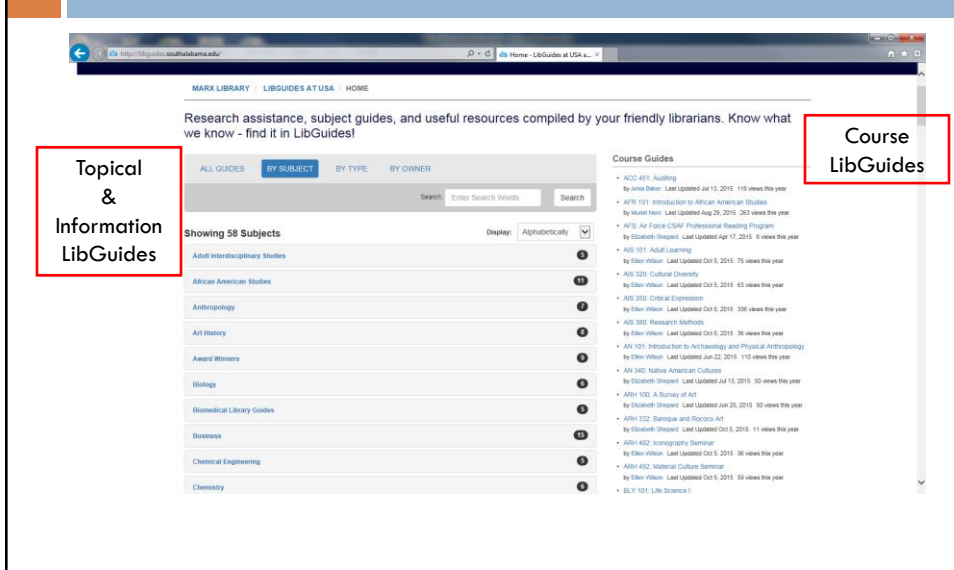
http://libguides.southalabama.edu/

Home - LibGuides at USA a...

MARX LIBRARY / LIBGUIDES AT USA / HOME

Research assistance, subject guides, and useful resources compiled by your friendly librarians. Know what we know - find it in LibGuides!

Topical & Information LibGuides

Course LibGuides

ALL GUIDES | BY SUBJECT | BY TYPE | BY OWNER

Search: Enter Search Words | Search

Showing 58 Subjects

Display: Alphabetically

Adult Interdisciplinary Studies 5
African American Studies 11
Anthropology 7
Art History 8
Award Winners 9
Biology 6
Biomedical Library Guides 5
Business 15
Chemical Engineering 5
Chemistry 6

Course Guides

- ACC 451: Auditing
by Amie Baker Last Updated Jul 13, 2015 118 views this year
- AFR 101: Introduction to African American Studies
by Muriel Nero Last Updated Aug 29, 2015 263 views this year
- AFS: Air Force CSAF Professional Reading Program
by Elizabeth Shepard Last Updated Apr 17, 2015 8 views this year
- AIS 101: Adult Learning
by Ellen Wilson Last Updated Oct 5, 2015 75 views this year
- AIS 320: Cultural Diversity
by Ellen Wilson Last Updated Oct 5, 2015 63 views this year
- AIS 350: Critical Expression
by Ellen Wilson Last Updated Oct 5, 2015 336 views this year
- AIS 380: Research Methods
by Ellen Wilson Last Updated Oct 5, 2015 36 views this year
- AN 101: Introduction to Archaeology and Physical Anthropology
by Ellen Wilson Last Updated Jun 22, 2015 110 views this year
- AN 340: Native American Cultures
by Elizabeth Shepard Last Updated Jul 13, 2015 50 views this year
- ARH 100: A Survey of Art
by Elizabeth Shepard Last Updated Jun 25, 2015 50 views this year
- ARH 332: Baroque and Rococo Art
by Elizabeth Shepard Last Updated Oct 5, 2015 11 views this year
- ARH 492: Iconography Seminar
by Ellen Wilson Last Updated Oct 5, 2015 36 views this year
- ARH 492: Material Culture Seminar
by Ellen Wilson Last Updated Oct 5, 2015 59 views this year
- BLY 101: Life Science I